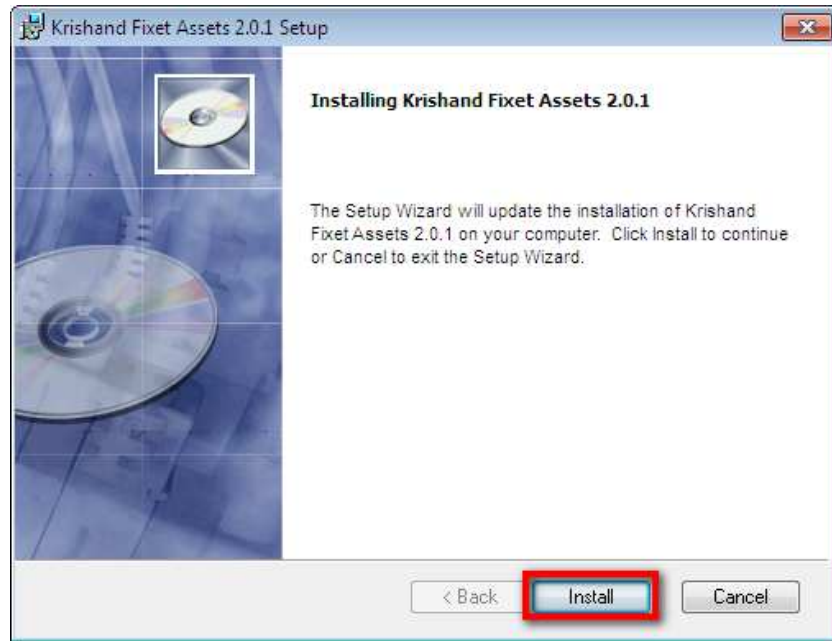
Krishand Fixet Assets 2.0.1 Setup

Installing Krishand Fixet Assets 2.0.1

The Setup Wizard will update the installation of Krishand Fixet Assets 2.0.1 on your computer. Click Install to continue or Cancel to exit the Setup Wizard.

< Back

Install

Cancel